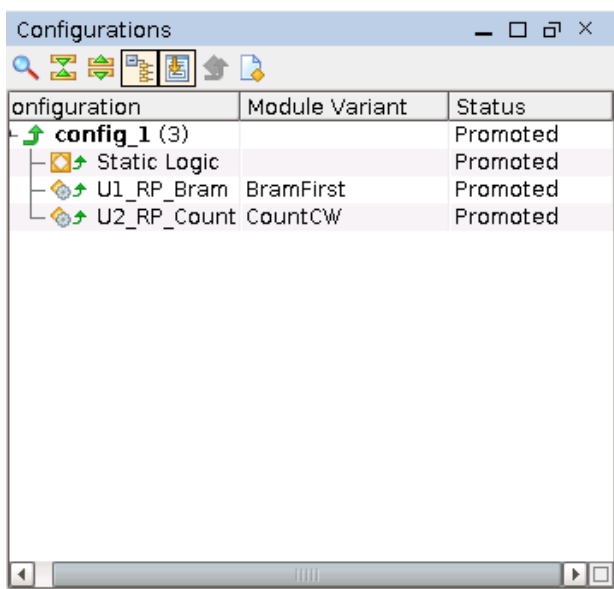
Configurations

| onfiguration | Module Variant | Status |
|---|---|---|
| config_1 (3) | | Promoted |
| Static Logic | | Promoted |
| U1_RP_Bram | BramFirst | Promoted |
| U2_RP_Count | CountCW | Promoted |